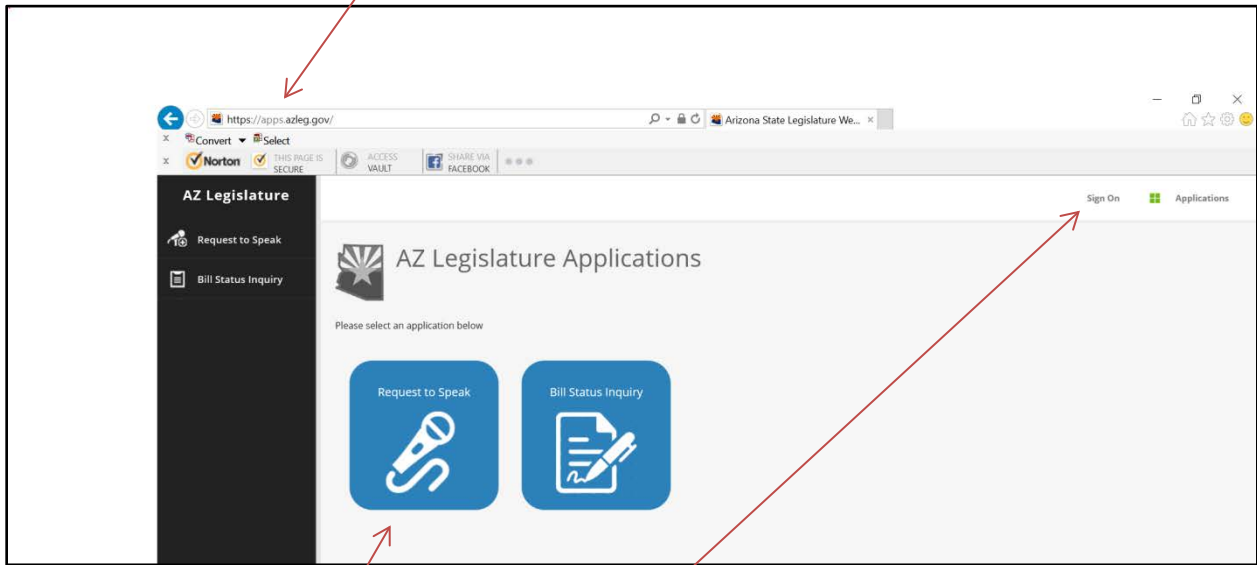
https://apps.azleg.gov/

Arizona State Legislature We... ×

Convert ▾ Select

Norton THIS PAGE IS SECURE ACCESS VAULT SHARE VIA FACEBOOK

AZ Legislature

Request to Speak

Bill Status Inquiry

Sign On Applications

AZ Legislature Applications

Please select an application below

Request to Speak

Bill Status Inquiry